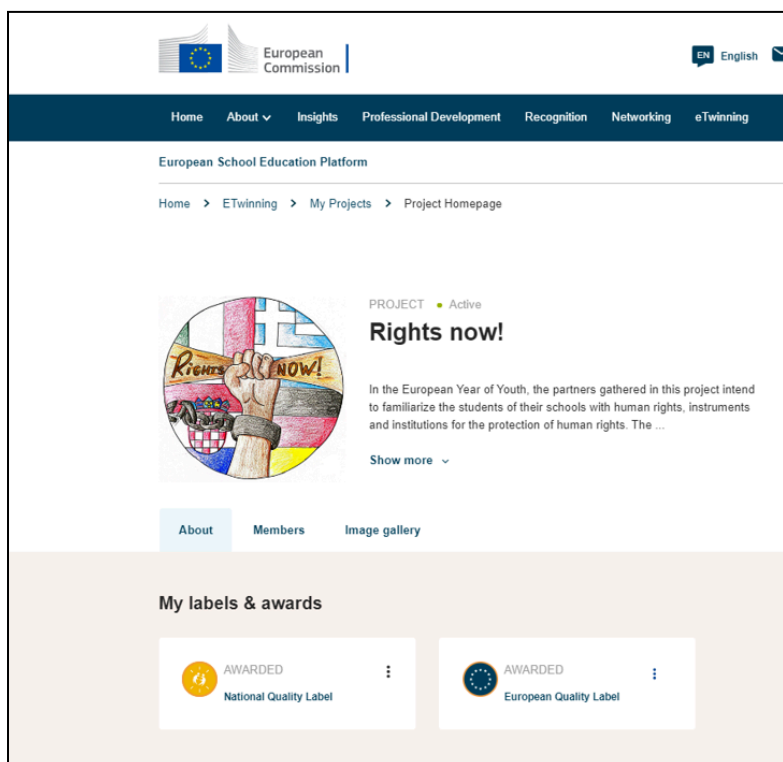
European Commission

EN English

Home About Insights Professional Development Recognition Networking eTwinning

European School Education Platform

Home > ETwinning > My Projects > Project Homepage

RIGHTS NOW!

PROJECT • Active

Rights now!

In the European Year of Youth, the partners gathered in this project intend to familiarize the students of their schools with human rights, instruments and institutions for the protection of human rights. The ...

Show more

About Members Image gallery

My labels & awards

AWARDED
National Quality Label

AWARDED
European Quality Label